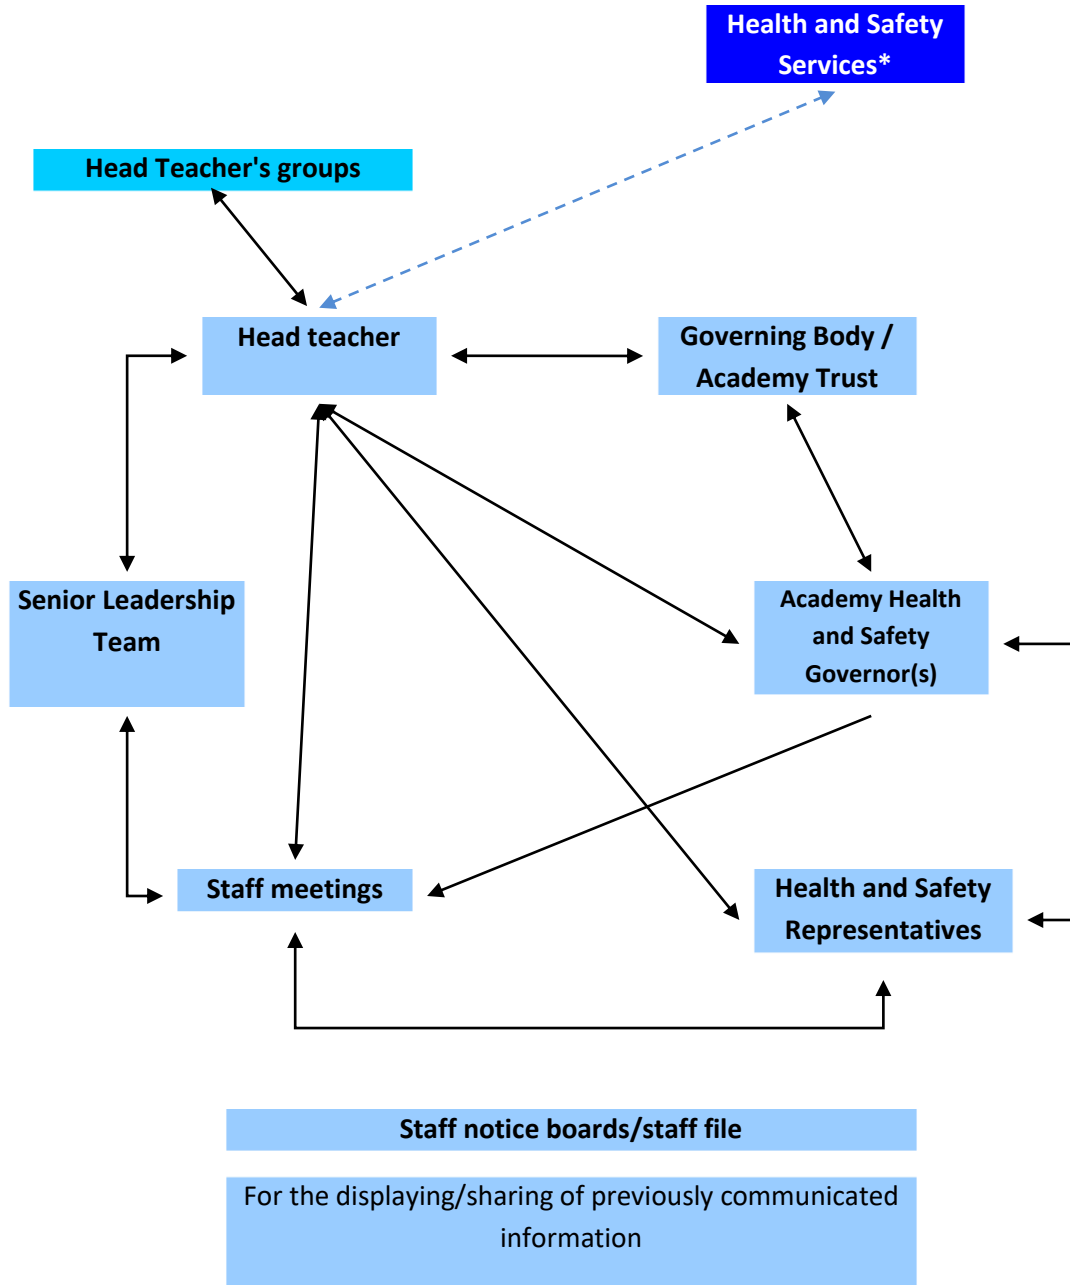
Health and Safety Services*

Head Teacher's groups

Head teacher

Governing Body / Academy Trust

Senior Leadership Team

Academy Health and Safety Governor(s)

Staff meetings

Health and Safety Representatives

Staff notice boards/staff file

For the displaying/sharing of previously communicated information